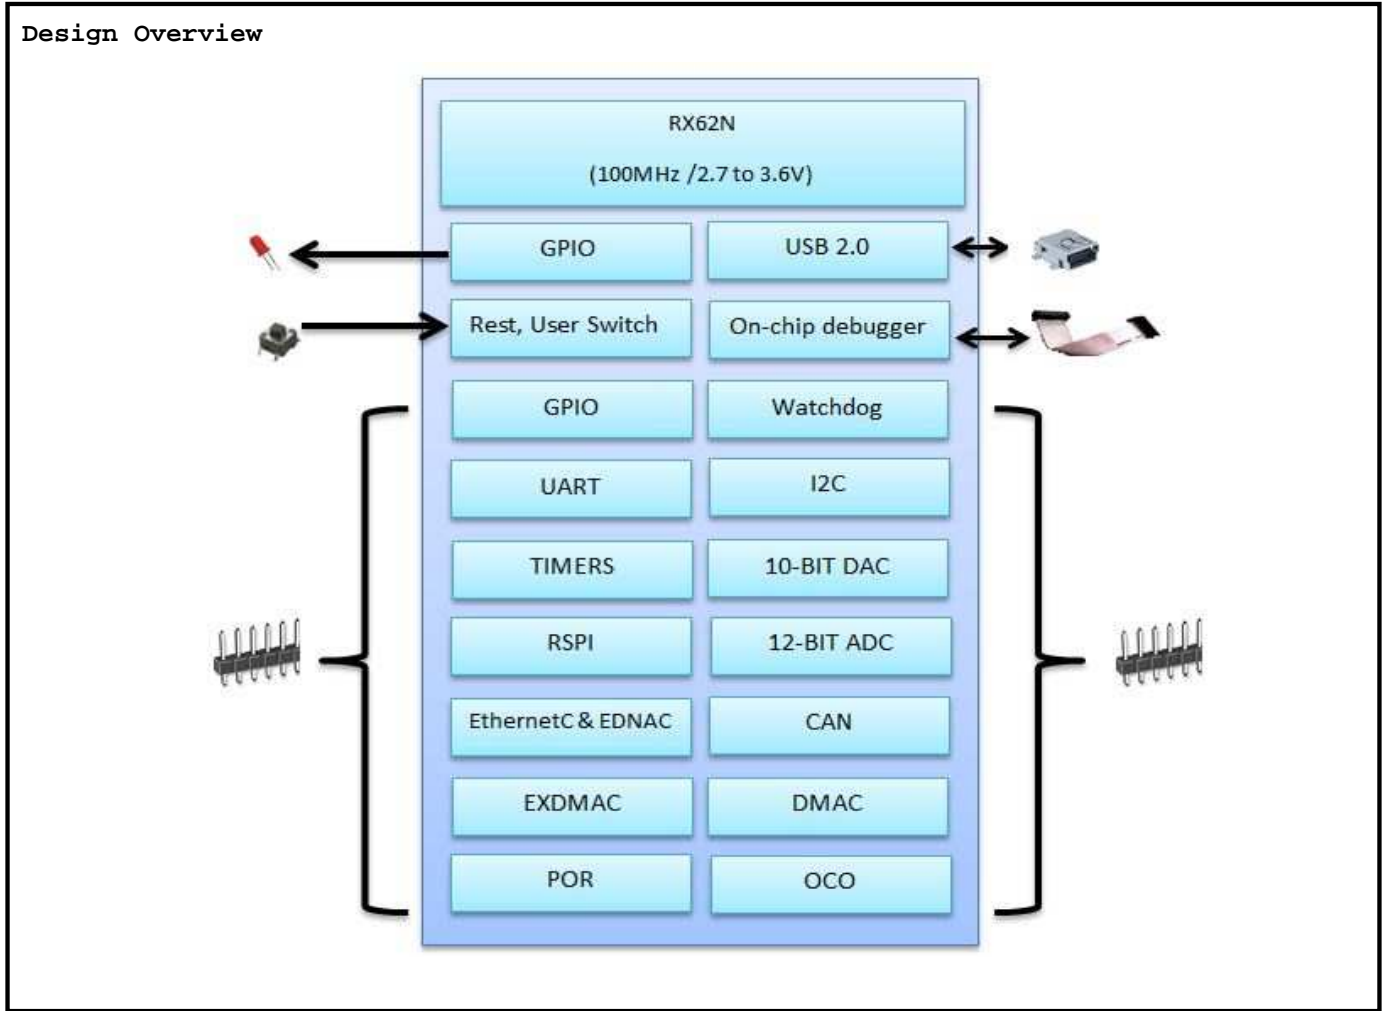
Design Overview

RX62N

(100MHz /2.7 to 3.6V)

GPIO

USB 2.0

Rest, User Switch

On-chip debugger

GPIO

Watchdog

UART

I2C

TIMERS

10-BIT DAC

RSPI

12-BIT ADC

EthernetC & EDNAC

CAN

EXDMAC

DMAC

POR

OCO